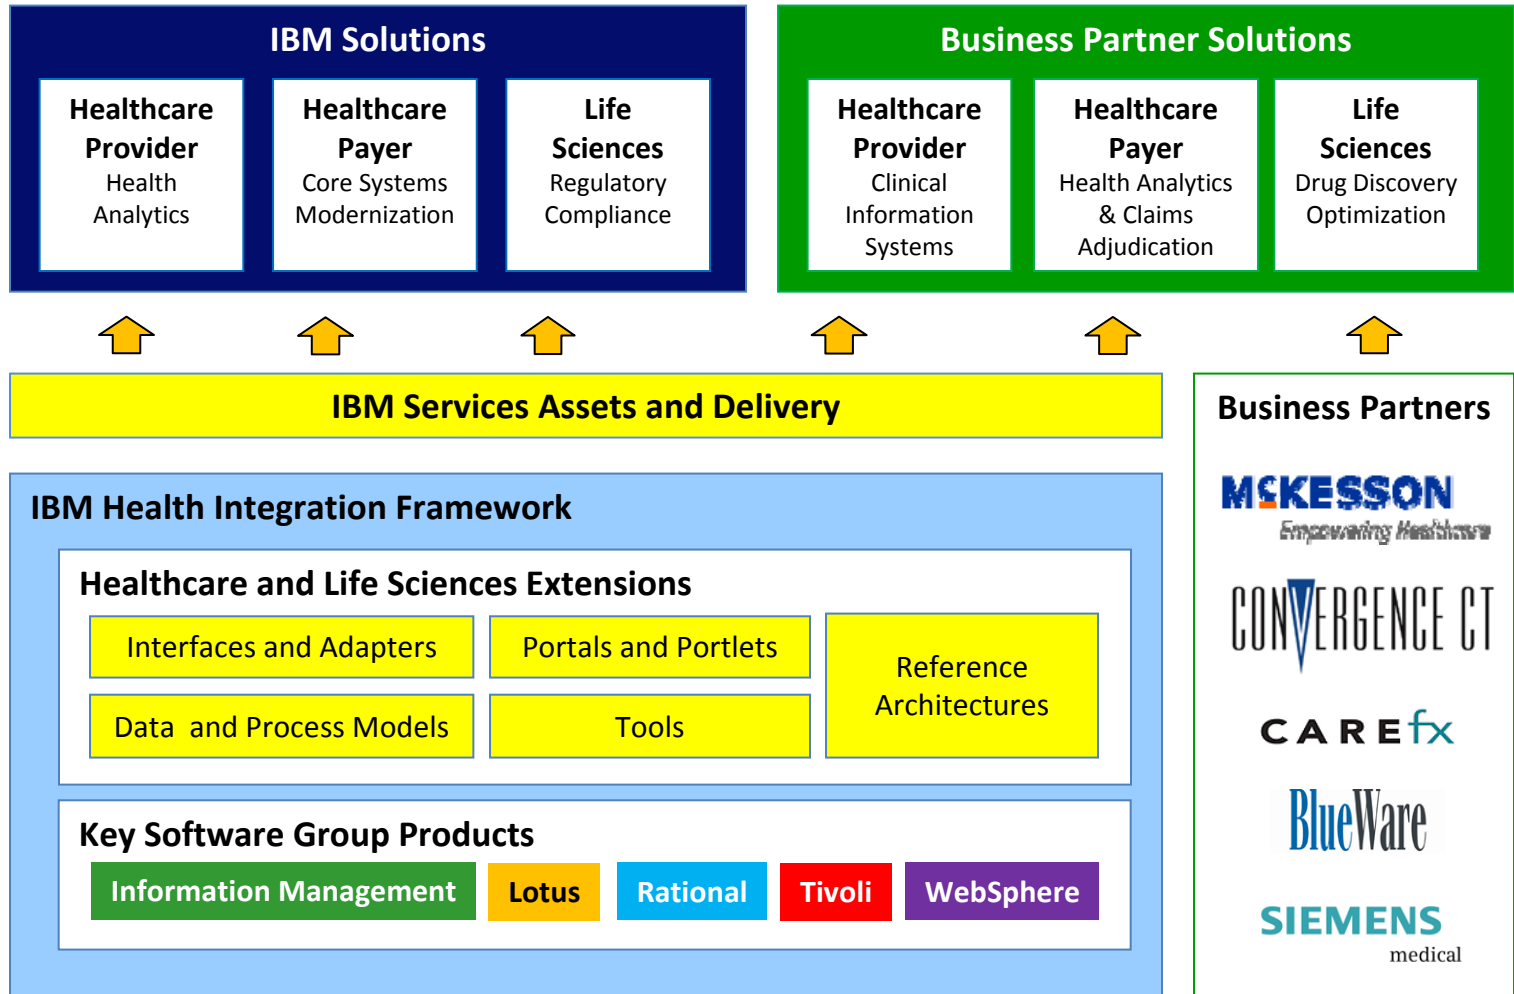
IBM Solutions

Healthcare Provider
Health Analytics

Healthcare Payer
Core Systems Modernization

Life Sciences
Regulatory Compliance

Business Partner Solutions

Healthcare Provider
Clinical Information Systems

Healthcare Payer
Health Analytics & Claims Adjudication

Life Sciences
Drug Discovery Optimization

IBM Services Assets and Delivery

Business Partners

MCKESSON
Empowering Healthcare

CONVERGENCE CT

CAREfx

BlueWare

SIEMENS
medical

IBM Health Integration Framework

Healthcare and Life Sciences Extensions

Interfaces and Adapters

Portals and Portlets

Reference Architectures

Data and Process Models

Tools

Key Software Group Products

Information Management

Lotus

Rational

Tivoli

WebSphere